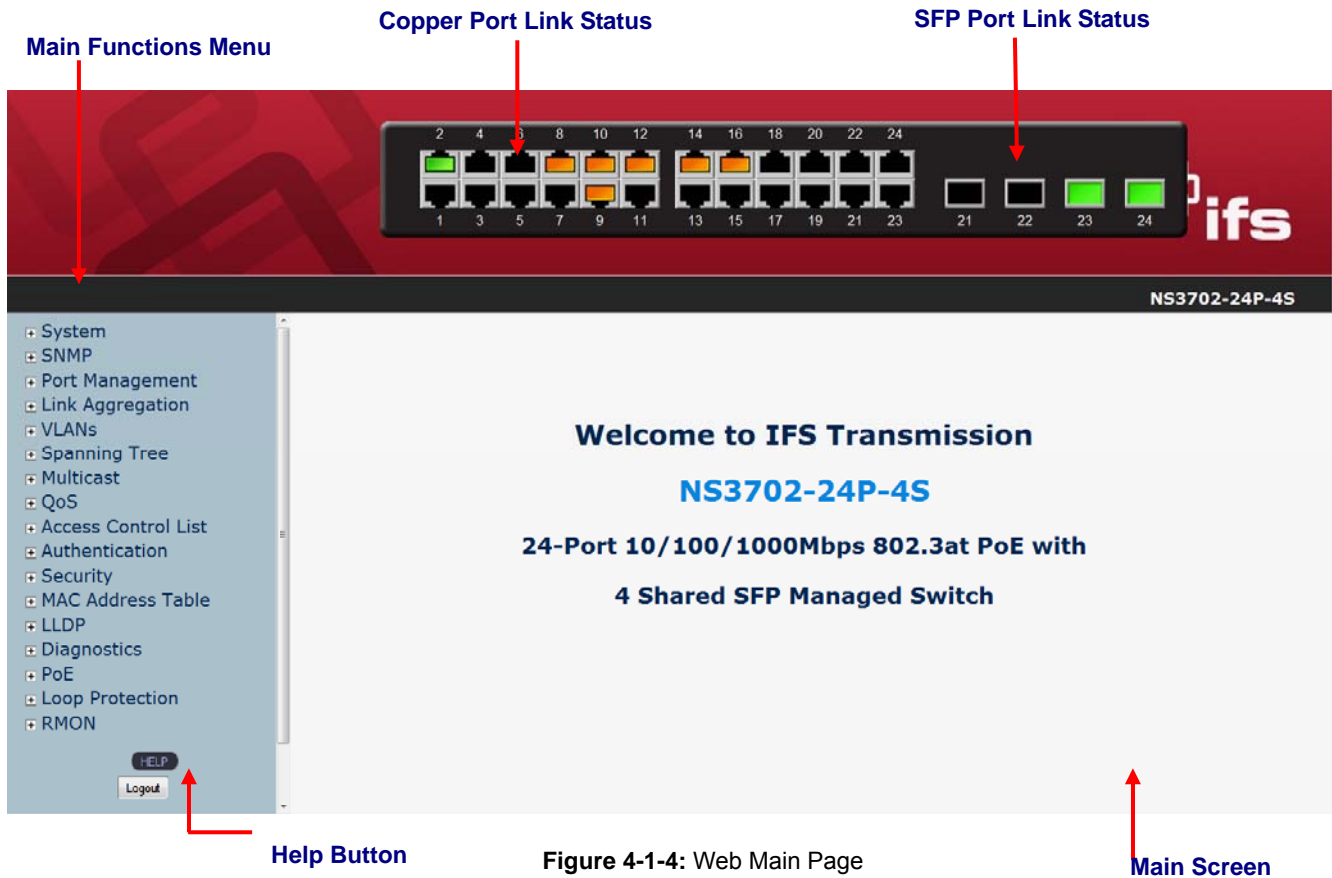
Copper Port Link Status

SFP Port Link Status

Main Functions Menu

2 4 6 8 10 12 14 16 18 20 22 24

1 3 5 7 9 11 13 15 17 19 21 23

21 22 23 24

ifs

NS3702-24P-4S

System
SNMP
Port Management
Link Aggregation
VLANs
Spanning Tree
Multicast
QoS
Access Control List
Authentication
Security
MAC Address Table
LLDP
Diagnostics
PoE
Loop Protection
RMON

HELP

Logout

Welcome to IFS Transmission

NS3702-24P-4S

24-Port 10/100/1000Mbps 802.3at PoE with

4 Shared SFP Managed Switch

Help Button

**Figure 4-1-4:** Web Main Page

Main Screen